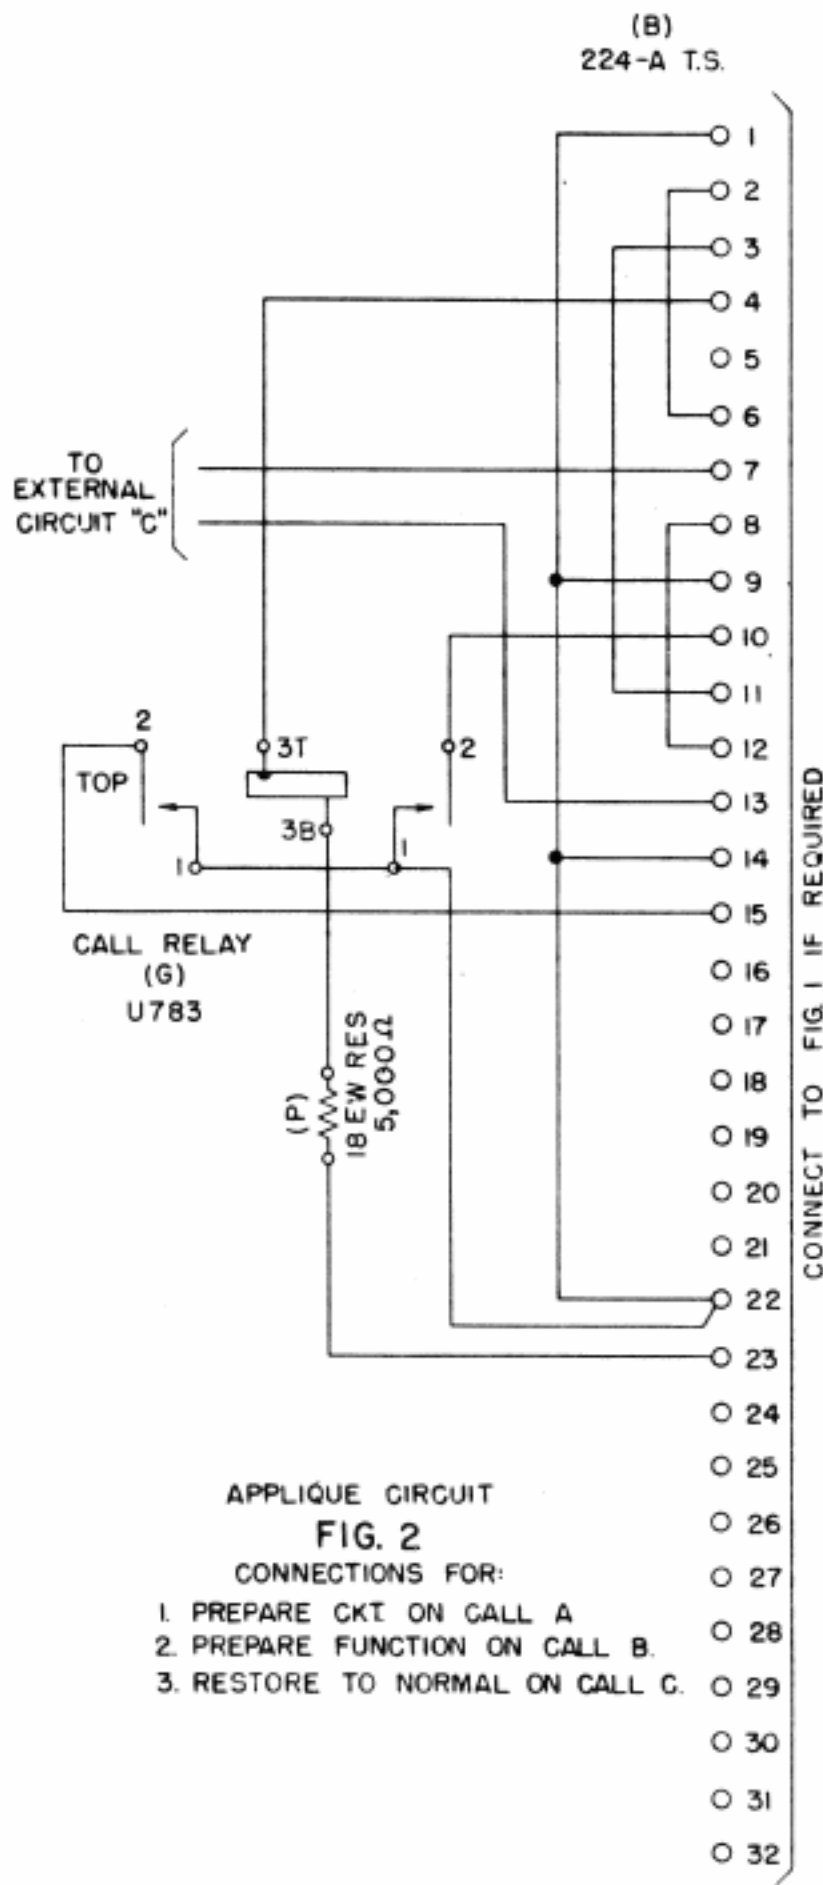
(B)
224-A T.S.

1
2
3
4
5
6
7
8
9
10
11
12
13
14
15
16
17
18
19
20
21
22
23
24
25
26
27
28
29
30
31
32

TO EXTERNAL CIRCUIT "C"

2
TOP
3T
3B
2
1
1

CALL RELAY
(G)
U783

(P)
18EW RES
5,000Ω

CONNECT TO FIG. 1 IF REQUIRED

APPLIQUE CIRCUIT
FIG. 2
CONNECTIONS FOR:
1. PREPARE CKT. ON CALL A
2. PREPARE FUNCTION ON CALL B.
3. RESTORE TO NORMAL ON CALL C.